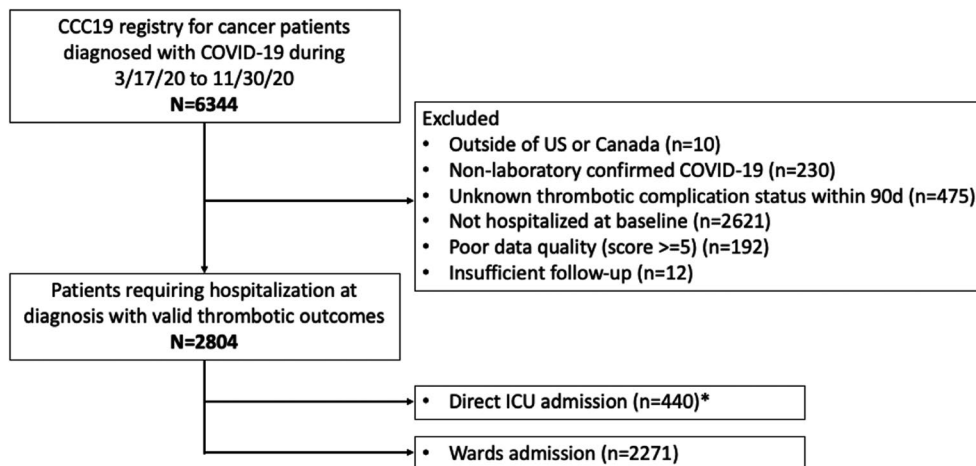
CCC19 registry for cancer patients diagnosed with COVID-19 during 3/17/20 to 11/30/20
**N=6344**

Excluded
• Outside of US or Canada (n=10)
• Non-laboratory confirmed COVID-19 (n=230)
• Unknown thrombotic complication status within 90d (n=475)
• Not hospitalized at baseline (n=2621)
• Poor data quality (score >=5) (n=192)
• Insufficient follow-up (n=12)

Patients requiring hospitalization at diagnosis with valid thrombotic outcomes
**N=2804**

• Direct ICU admission (n=440)*

• Wards admission (n=2271)